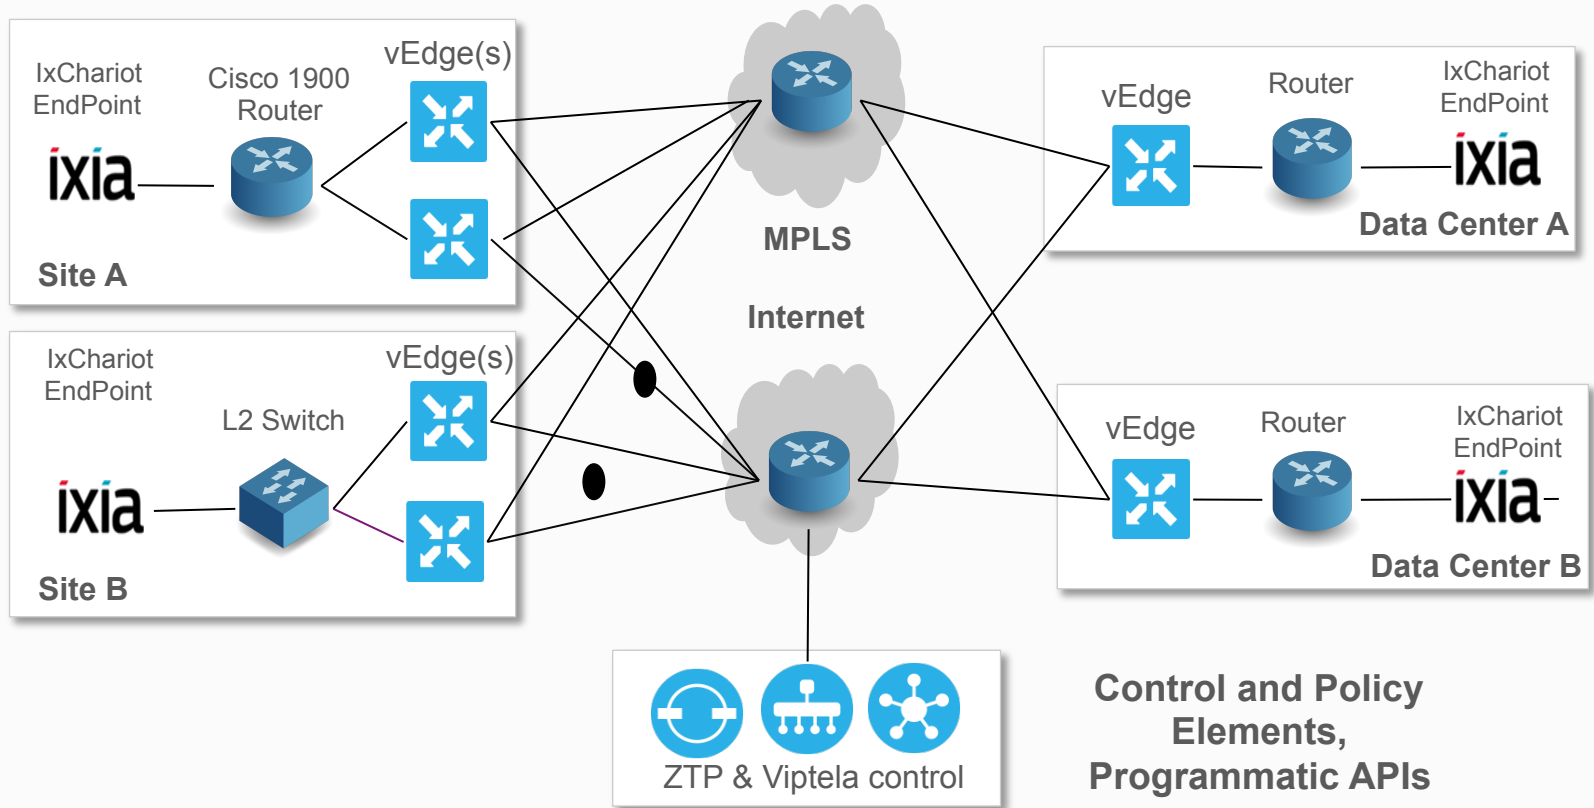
IxChariot EndPoint

Cisco 1900 Router

vEdge(s)

ixia

Site A

IxChariot EndPoint

vEdge(s)

L2 Switch

ixia

Site B

MPLS

Internet

vEdge

Router

IxChariot EndPoint

ixia

Data Center A

vEdge

Router

IxChariot EndPoint

ixia

Data Center B

ZTP & Viptela control

Control and Policy Elements, Programmatic APIs